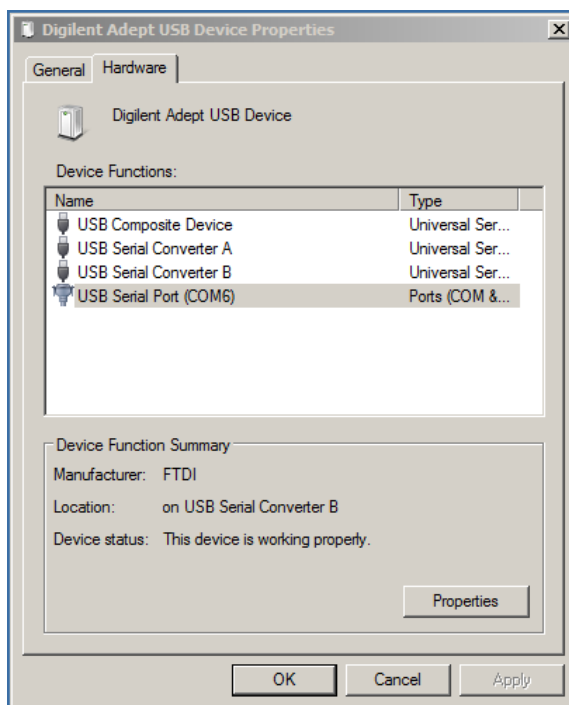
Digilent Adept USB Device Properties

General Hardware

Digilent Adept USB Device

Device Functions:

| Name | Type |
|---|---|
| USB Composite Device | Universal Ser... |
| USB Serial Converter A | Universal Ser... |
| USB Serial Converter B | Universal Ser... |
| USB Serial Port (COM6) | Ports (COM &... |

Device Function Summary

Manufacturer: FTDI

Location: on USB Serial Converter B

Device status: This device is working properly.

Properties

OK Cancel Apply